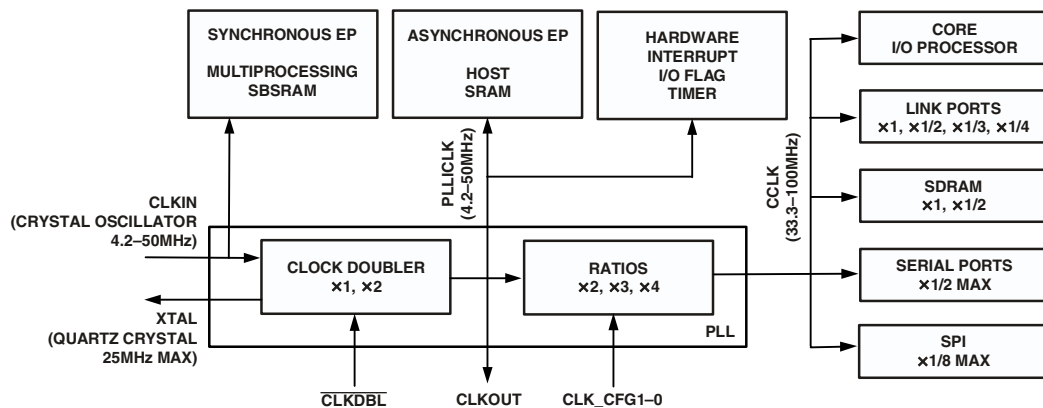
SYNCHRONOUS EP

MULTIPROCESSING SBSRAM

ASYNCHRONOUS EP

HOST SRAM

HARDWARE INTERRUPT I/O FLAG TIMER

CORE I/O PROCESSOR

LINK PORTS ×1, ×1/2, ×1/3, ×1/4

SDRAM ×1, ×1/2

SERIAL PORTS ×1/2 MAX

SPI ×1/8 MAX

PLLICLK (4.2–50MHz)

CCLK (33.3–100MHz)

CLKIN (CRYSTAL OSCILLATOR 4.2–50MHz)

CLOCK DOUBLER ×1, ×2

RATIOS ×2, ×3, ×4

PLL

XTAL (QUARTZ CRYSTAL 25MHz MAX)

$\overline{\text{CLKDBL}}$

CLKOUT

CLK_CFG1–0